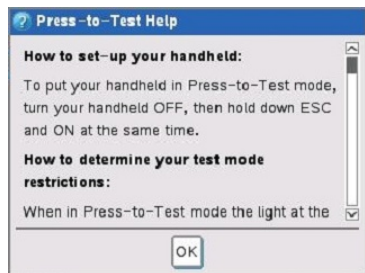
Press–to–Test Help

How to set–up your handheld:

To put your handheld in Press–to–Test mode, turn your handheld OFF, then hold down ESC and ON at the same time.

How to determine your test mode restrictions:

When in Press–to–Test mode the light at the

OK